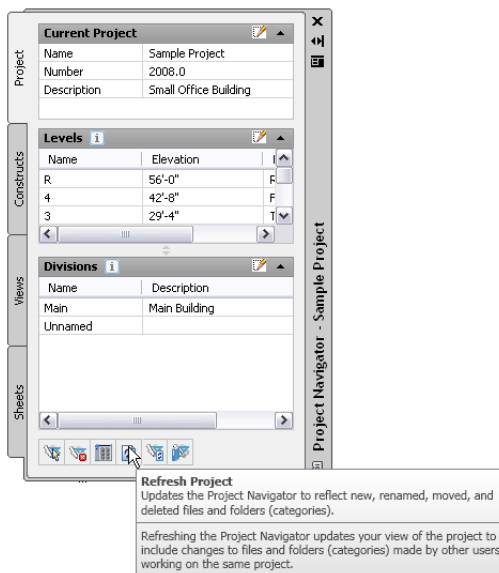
Project
Constructs
Views
Sheets

Current Project

| Name | Sample Project |
|---|---|
| Number | 2008.0 |
| Description | Small Office Building |

Levels

| Name | Elevation | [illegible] |
|---|---|---|
| R | 56'-0" | F |
| 4 | 42'-8" | F |
| 3 | 29'-4" | T |

Divisions

| Name | Description |
|---|---|
| Main | Main Building |
| Unnamed | |

Project Navigator - Sample Project

Refresh Project
Updates the Project Navigator to reflect new, renamed, moved, and deleted files and folders (categories).

Refreshing the Project Navigator updates your view of the project to include changes to files and folders (categories) made by other users working on the same project.